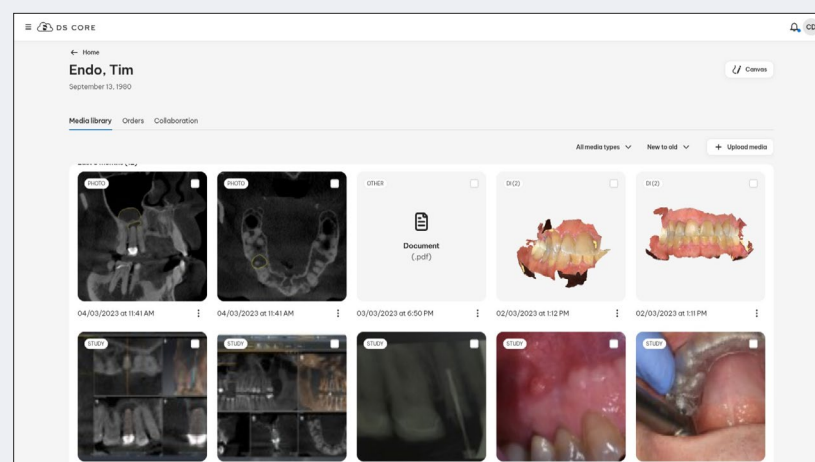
DS CORE

CD

← Home

Endo, Tim

September 13, 1980

Canvas

Media library Orders Collaboration

All media types New to old + Upload media

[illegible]

PHOTO

PHOTO

OTHER

Document (.pdf)

DI (2)

DI (2)

04/03/2023 at 11:41 AM

04/03/2023 at 11:41 AM

03/03/2023 at 6:50 PM

02/03/2023 at 1:12 PM

02/03/2023 at 1:11 PM

STUDY

STUDY

STUDY

STUDY

STUDY